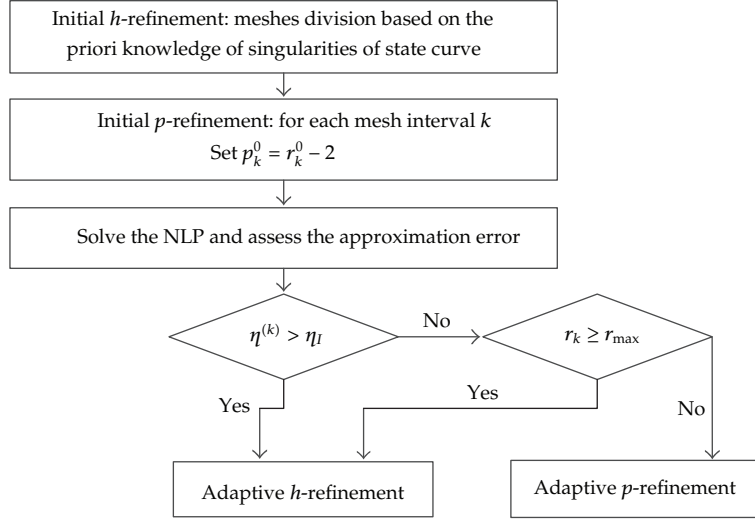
Initial $h$-refinement: meshes division based on the priori knowledge of singularities of state curve

Initial $p$-refinement: for each mesh interval $k$
Set $p_k^0 = r_k^0 - 2$

Solve the NLP and assess the approximation error

$\eta^{(k)} > \eta_I$

No

$r_k \geq r_{\max}$

Yes

Yes

No

Adaptive $h$-refinement

Adaptive $p$-refinement